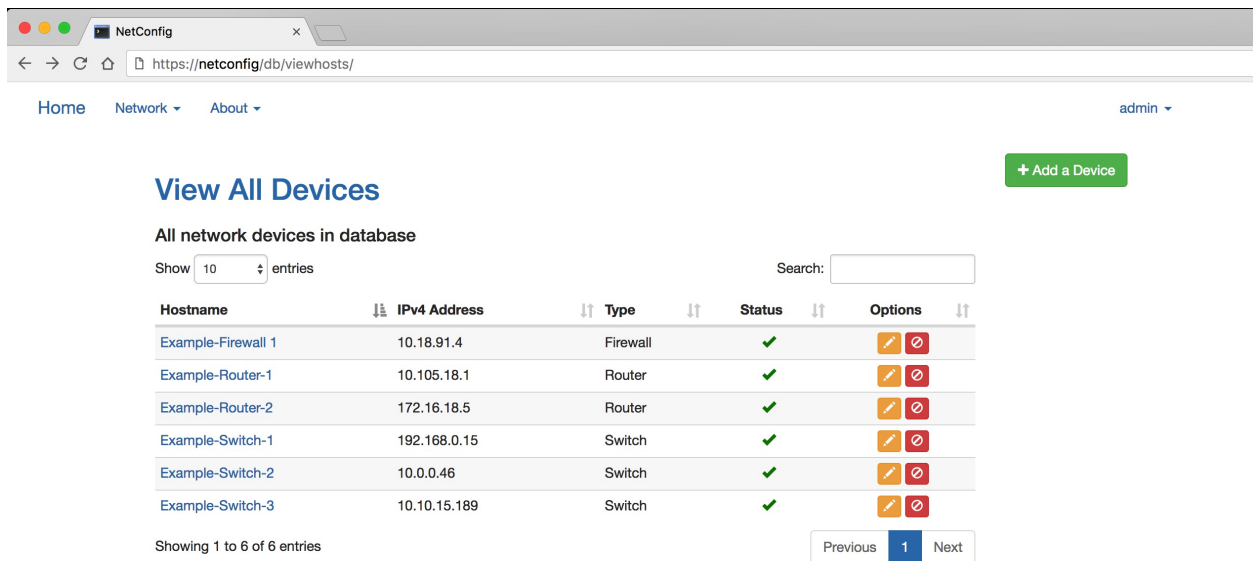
NetConfig ×

https://netconfig/db/viewhosts/

Home Network ▾ About ▾ admin ▾

+ Add a Device

View All Devices

All network devices in database

Show 10 entries Search:

| Hostname | IPv4 Address | Type | Status | Options |
|---|---|---|---|---|
| Example-Firewall 1 | 10.18.91.4 | Firewall | ✔ | |
| Example-Router-1 | 10.105.18.1 | Router | ✔ | |
| Example-Router-2 | 172.16.18.5 | Router | ✔ | |
| Example-Switch-1 | 192.168.0.15 | Switch | ✔ | |
| Example-Switch-2 | 10.0.0.46 | Switch | ✔ | |
| Example-Switch-3 | 10.10.15.189 | Switch | ✔ | |

Showing 1 to 6 of 6 entries

Previous 1 Next